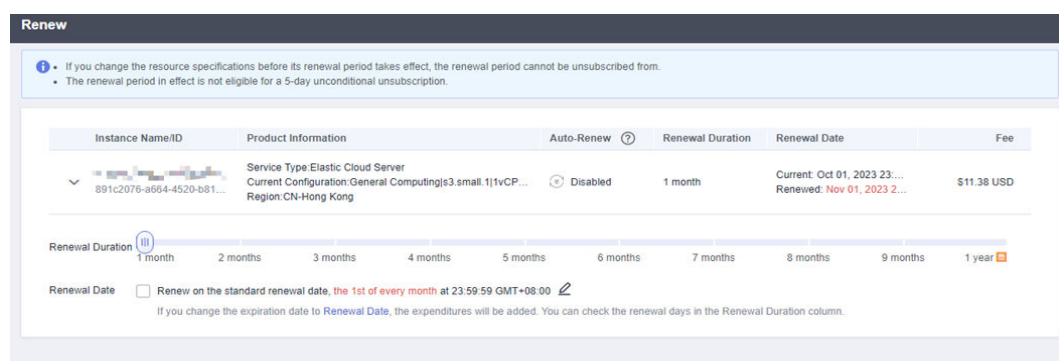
Renew

• If you change the resource specifications before its renewal period takes effect, the renewal period cannot be unsubscribed from.
• The renewal period in effect is not eligible for a 5-day unconditional unsubscription.

| Instance Name/ID | Product Information | Auto-Renew ? | Renewal Duration | Renewal Date | Fee |
|---|---|---|---|---|---|
| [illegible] 891c2076-a664-4520-b81... | Service Type:Elastic Cloud Server Current Configuration:General Computing\|s3.small.1\|1vCP... Region:CN-Hong Kong | Disabled | 1 month | Current: Oct 01, 2023 23:... Renewed: Nov 01, 2023 2... | $11.38 USD |

Renewal Duration 1 month 2 months 3 months 4 months 5 months 6 months 7 months 8 months 9 months 1 year

Renewal Date Renew on the standard renewal date, the 1st of every month at 23:59:59 GMT+08:00

If you change the expiration date to Renewal Date, the expenditures will be added. You can check the renewal days in the Renewal Duration column.